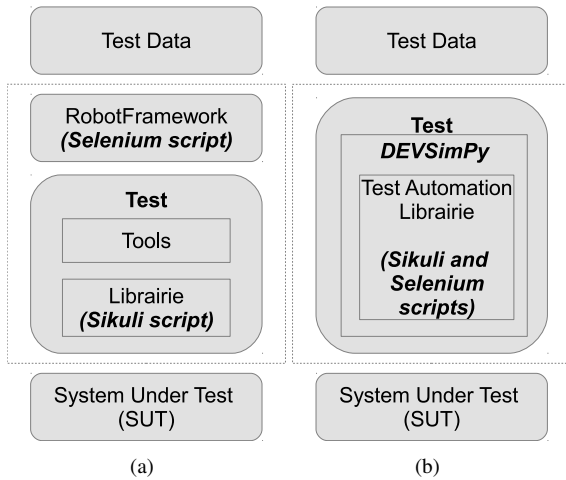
Test Data

RobotFramework
*Selenium script*

Test

Tools

Librairie
*Sikuli script*

System Under Test
(SUT)

(a)

Test Data

Test
*DEVSimPy*

Test Automation
Librairie

*Sikuli and Selenium scripts*

System Under Test
(SUT)

(b)